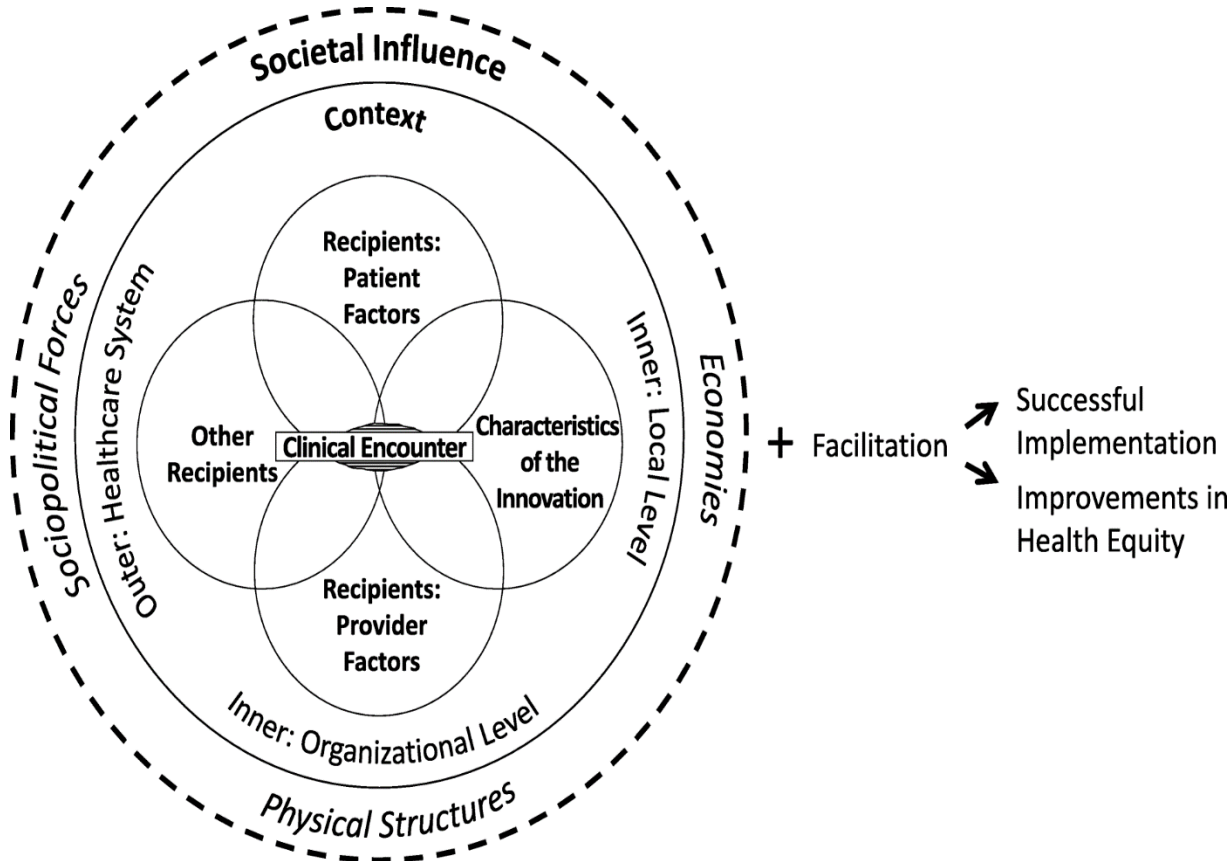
Societal Influence

Context

Sociopolitical Forces

Outer: Healthcare System

Recipients: Patient Factors

Other Recipients

Clinical Encounter

Characteristics of the Innovation

Recipients: Provider Factors

Inner: Local Level

Economies

Inner: Organizational Level

Physical Structures

+ Facilitation

Successful Implementation

Improvements in Health Equity